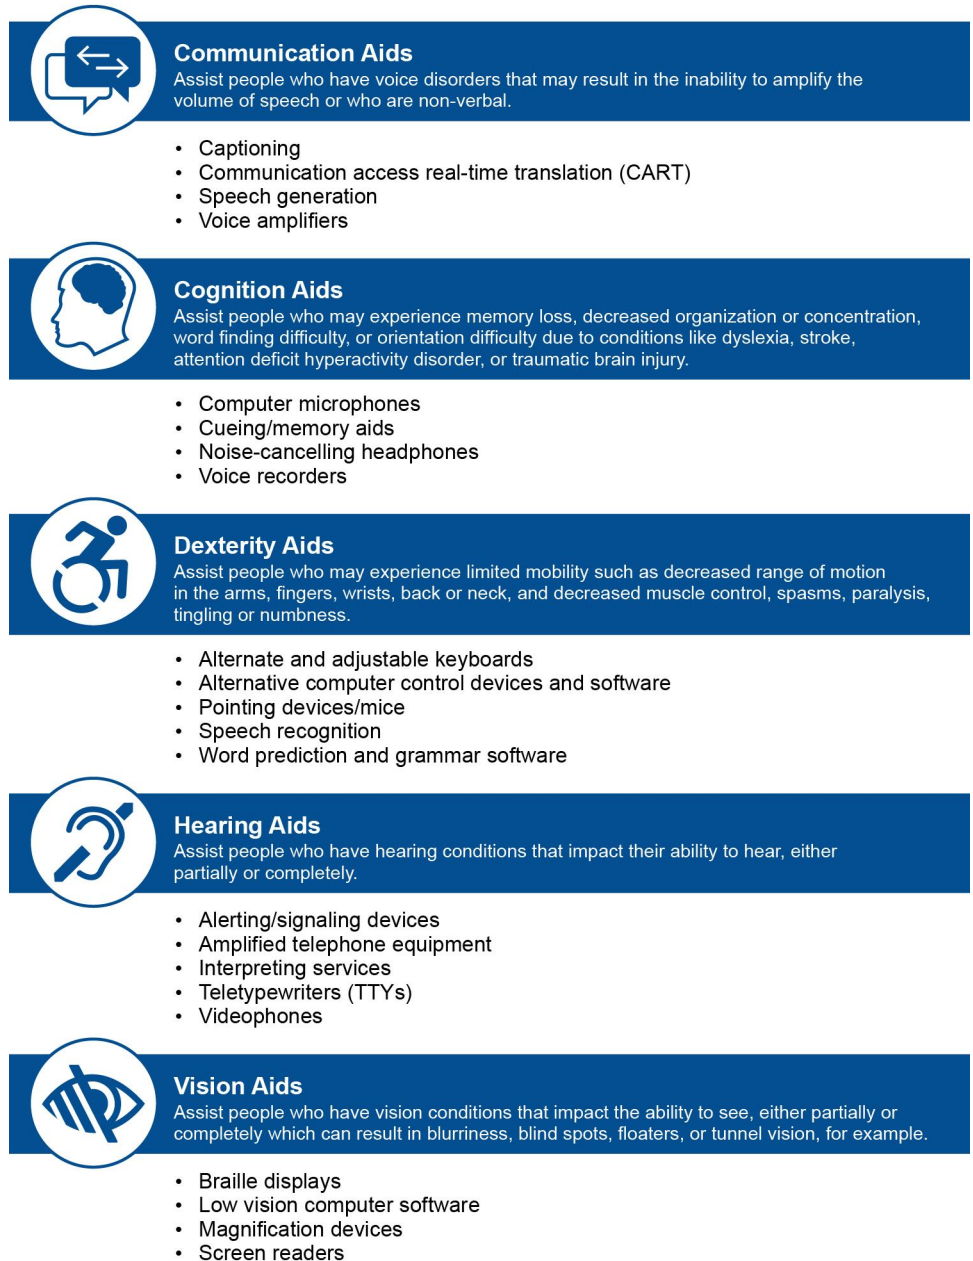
Communication Aids
Assist people who have voice disorders that may result in the inability to amplify the volume of speech or who are non-verbal.

- Captioning
- Communication access real-time translation (CART)
- Speech generation
- Voice amplifiers

Cognition Aids
Assist people who may experience memory loss, decreased organization or concentration, word finding difficulty, or orientation difficulty due to conditions like dyslexia, stroke, attention deficit hyperactivity disorder, or traumatic brain injury.

- Computer microphones
- Cueing/memory aids
- Noise-cancelling headphones
- Voice recorders

Dexterity Aids
Assist people who may experience limited mobility such as decreased range of motion in the arms, fingers, wrists, back or neck, and decreased muscle control, spasms, paralysis, tingling or numbness.

- Alternate and adjustable keyboards
- Alternative computer control devices and software
- Pointing devices/mice
- Speech recognition
- Word prediction and grammar software

Hearing Aids
Assist people who have hearing conditions that impact their ability to hear, either partially or completely.

- Alerting/signaling devices
- Amplified telephone equipment
- Interpreting services
- Teletypewriters (TTYs)
- Videophones

Vision Aids
Assist people who have vision conditions that impact the ability to see, either partially or completely which can result in blurriness, blind spots, floaters, or tunnel vision, for example.

- Braille displays
- Low vision computer software
- Magnification devices
- Screen readers